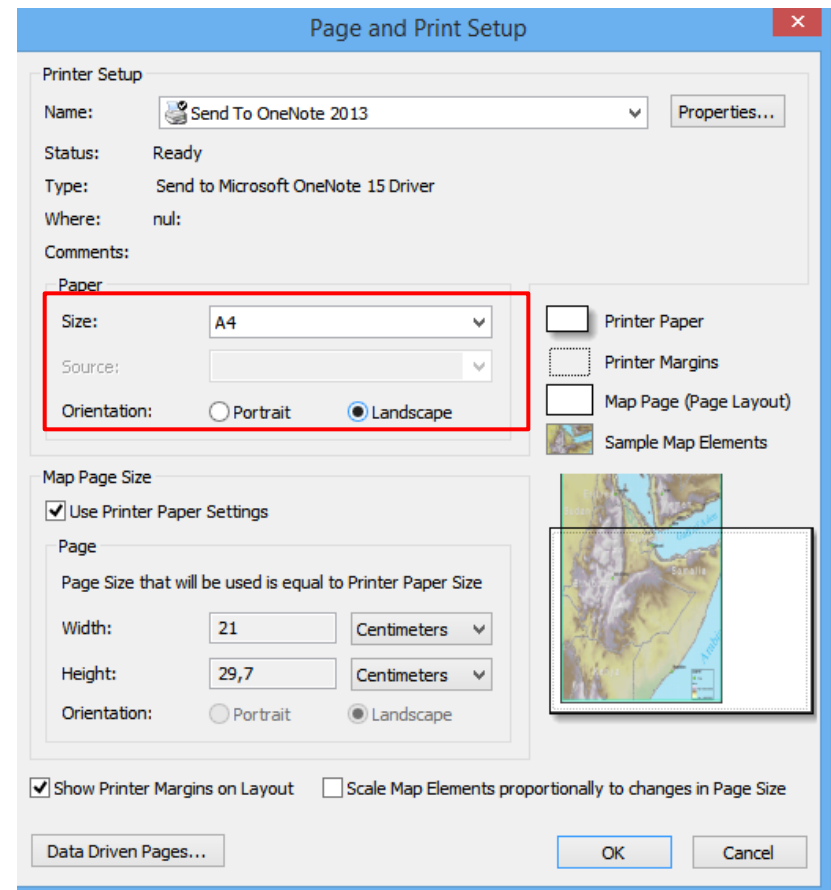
Page and Print Setup

Printer Setup

Name: Send To OneNote 2013

Properties...

Status: Ready

Type: Send to Microsoft OneNote 15 Driver

Where: nul:

Comments:

Paper

Size: A4

Source:

Orientation: Portrait Landscape

Printer Paper

Printer Margins

Map Page (Page Layout)

Sample Map Elements

Map Page Size

Use Printer Paper Settings

Page

Page Size that will be used is equal to Printer Paper Size

Width: 21 Centimeters

Height: 29,7 Centimeters

Orientation: Portrait Landscape

Show Printer Margins on Layout

Scale Map Elements proportionally to changes in Page Size

Data Driven Pages...

OK

Cancel